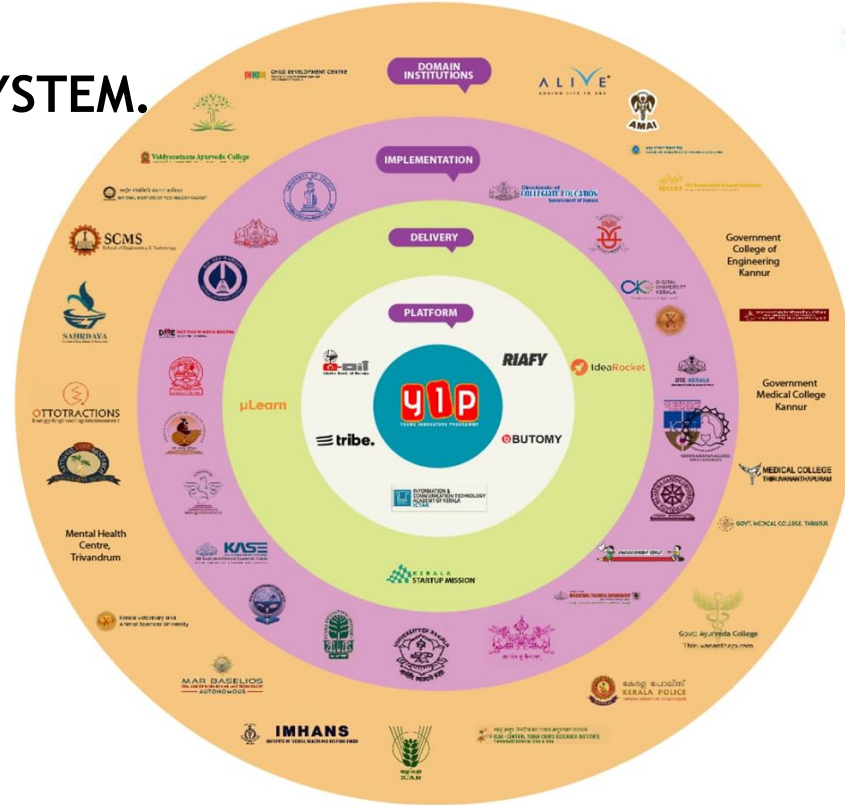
YSTEM.

DOMAIN INSTITUTIONS

IMPLEMENTATION

DELIVERY

PLATFORM

CHILD DEVELOPMENT CENTRE

ALIVE
ADDING LIFE TO AGE

AMAI

Vaidyaratnam Ayurveda College

SCMS
School of Engineering & Technology

SAHRDAYA

OTTOTRACTIONS

Mental Health Centre, Trivandrum

Kerala Veterinary and Animal Sciences University

MAR BASELIOS
AUTONOMOUS

IMHANS

ICAR

Directorate of COLLEGIATE EDUCATION
Government of Kerala

Government College of Engineering Kannur

DIGITAL UNIVERSITY KERALA

Government Medical College Kannur

DTE KERALA

MEDICAL COLLEGE THIRUVANANTHAPURAM

GOVT. MEDICAL COLLEGE, THRISSUR

Govt. Ayurveda College Thiruvananthapuram

കേരള പോലീസ്
KERALA POLICE

KASE

UNIVERSITY OF KERALA

RIAFY

IdeaRocket

µLearn

YIP
YOUNG INNOVATORS PROGRAMME

tribe.

BUTOMY

INFORMATION & COMMUNICATION TECHNOLOGY ACADEMY OF KERALA
ICTAK

KERALA STARTUP MISSION